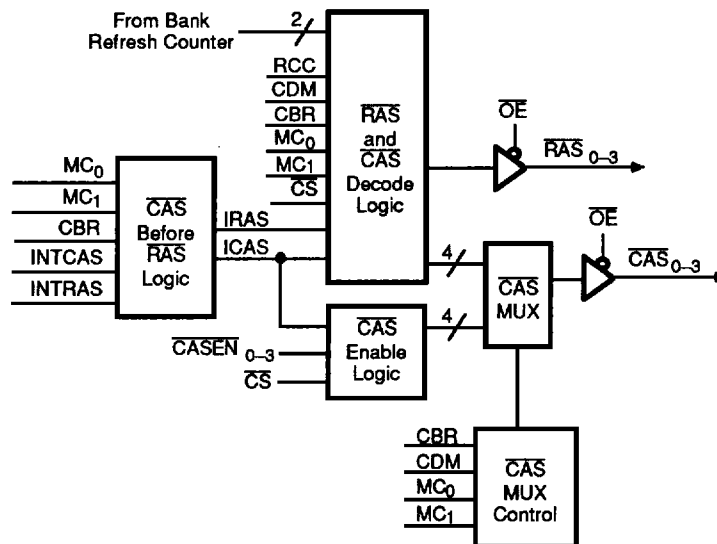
From Bank Refresh Counter

2

RCC

CDM

CBR

$MC_0$

$MC_1$

$\overline{CS}$

$\overline{RAS}$ and $\overline{CAS}$ Decode Logic

$\overline{OE}$

$\overline{RAS}_{0-3}$

$MC_0$

$MC_1$

CBR

INTCAS

INTRAS

$\overline{CAS}$ Before $\overline{RAS}$ Logic

IRAS

ICAS

4

$\overline{CAS}$ MUX

$\overline{OE}$

$\overline{CAS}_{0-3}$

$\overline{CASEN}_{0-3}$

$\overline{CS}$

$\overline{CAS}$ Enable Logic

4

CBR

CDM

$MC_0$

$MC_1$

$\overline{CAS}$ MUX Control